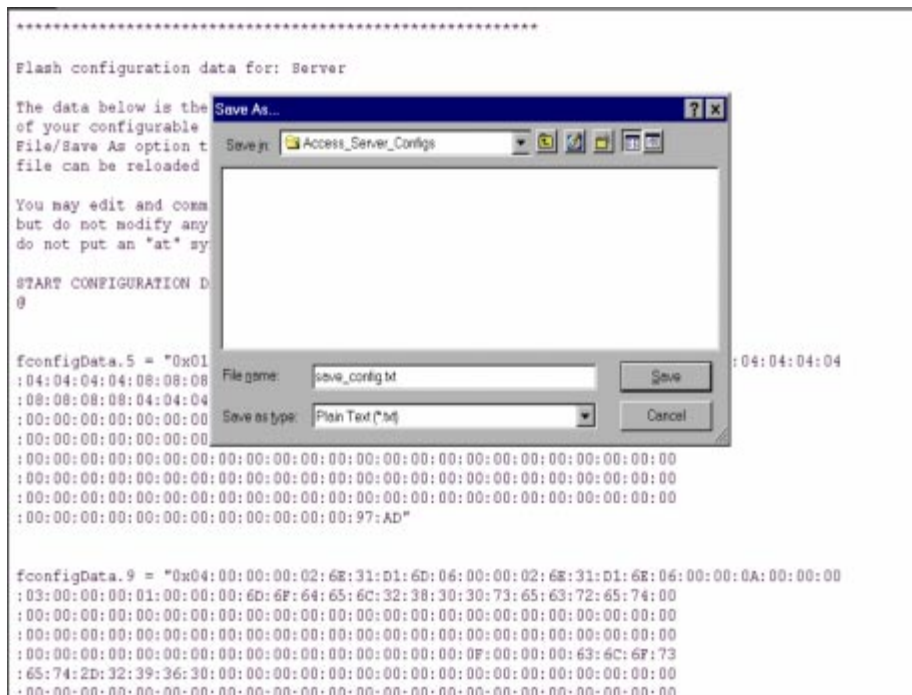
**********************************************************

Flash configuration data for: Server

The data below is the
of your configurable
File/Save As option t
file can be reloaded

You may edit and comm
but do not modify any
do not put an "at" sy

START CONFIGURATION D
@

Save As...

Save in: Access_Server_Configs

File name: save_config.txt

Save as type: Plain Text (*.txt)

Save

Cancel

fconfigData.5 = "0x01 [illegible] :04:04:04:04
:04:04:04:04:08:08:08
:08:08:08:08:04:04:04
:00:00:00:00:00:00:00
:00:00:00:00:00:00:00
:00:00:00:00:00:00:00:00:00:00:00:00:00:00:00:00:00:00:00:00:00:00:00:00
:00:00:00:00:00:00:00:00:00:00:00:00:00:00:00:00:00:00:00:00:00:00:00:00
:00:00:00:00:00:00:00:00:00:00:00:00:00:00:00:00:00:00:00:00:00:00:00:00
:00:00:00:00:00:00:00:00:00:00:97:AD"

fconfigData.9 = "0x04:00:00:00:02:6E:31:D1:6D:06:00:00:02:6E:31:D1:6E:06:00:00:0A:00:00:00
:03:00:00:00:01:00:00:00:6D:6F:64:65:6C:32:38:30:30:73:65:63:72:65:74:00
:00:00:00:00:00:00:00:00:00:00:00:00:00:00:00:00:00:00:00:00:00:00:00:00
:00:00:00:00:00:00:00:00:00:00:00:00:00:00:00:00:00:00:00:00:00:00:00:00
:00:00:00:00:00:00:00:00:00:00:00:00:00:00:0F:00:00:00:63:6C:6F:73
:65:74:2D:32:39:36:30:00:00:00:00:00:00:00:00:00:00:00:00:00:00:00:00:00
:00:00:00:00:00:00:00:00:00:00:00:00:00:00:00:00:00:00:00:00:00:00:00:00